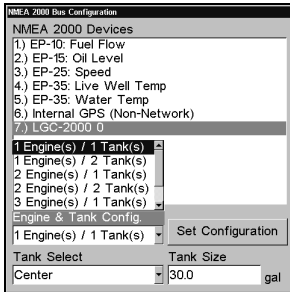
NMEA 2000 Bus Configuration

NMEA 2000 Devices

1.) EP-10: Fuel Flow
2.) EP-15: Oil Level
3.) EP-25: Speed
4.) EP-35: Live Well Temp
5.) EP-35: Water Temp
6.) Internal GPS (Non-Network)
7.) LGC-2000 0

1 Engine(s) / 1 Tank(s)
1 Engine(s) / 2 Tank(s)
2 Engine(s) / 1 Tank(s)
2 Engine(s) / 2 Tank(s)
3 Engine(s) / 1 Tank(s)

Engine & Tank Config.

1 Engine(s) / 1 Tank(s)

Set Configuration

Tank Select

Center

Tank Size

30.0

gal